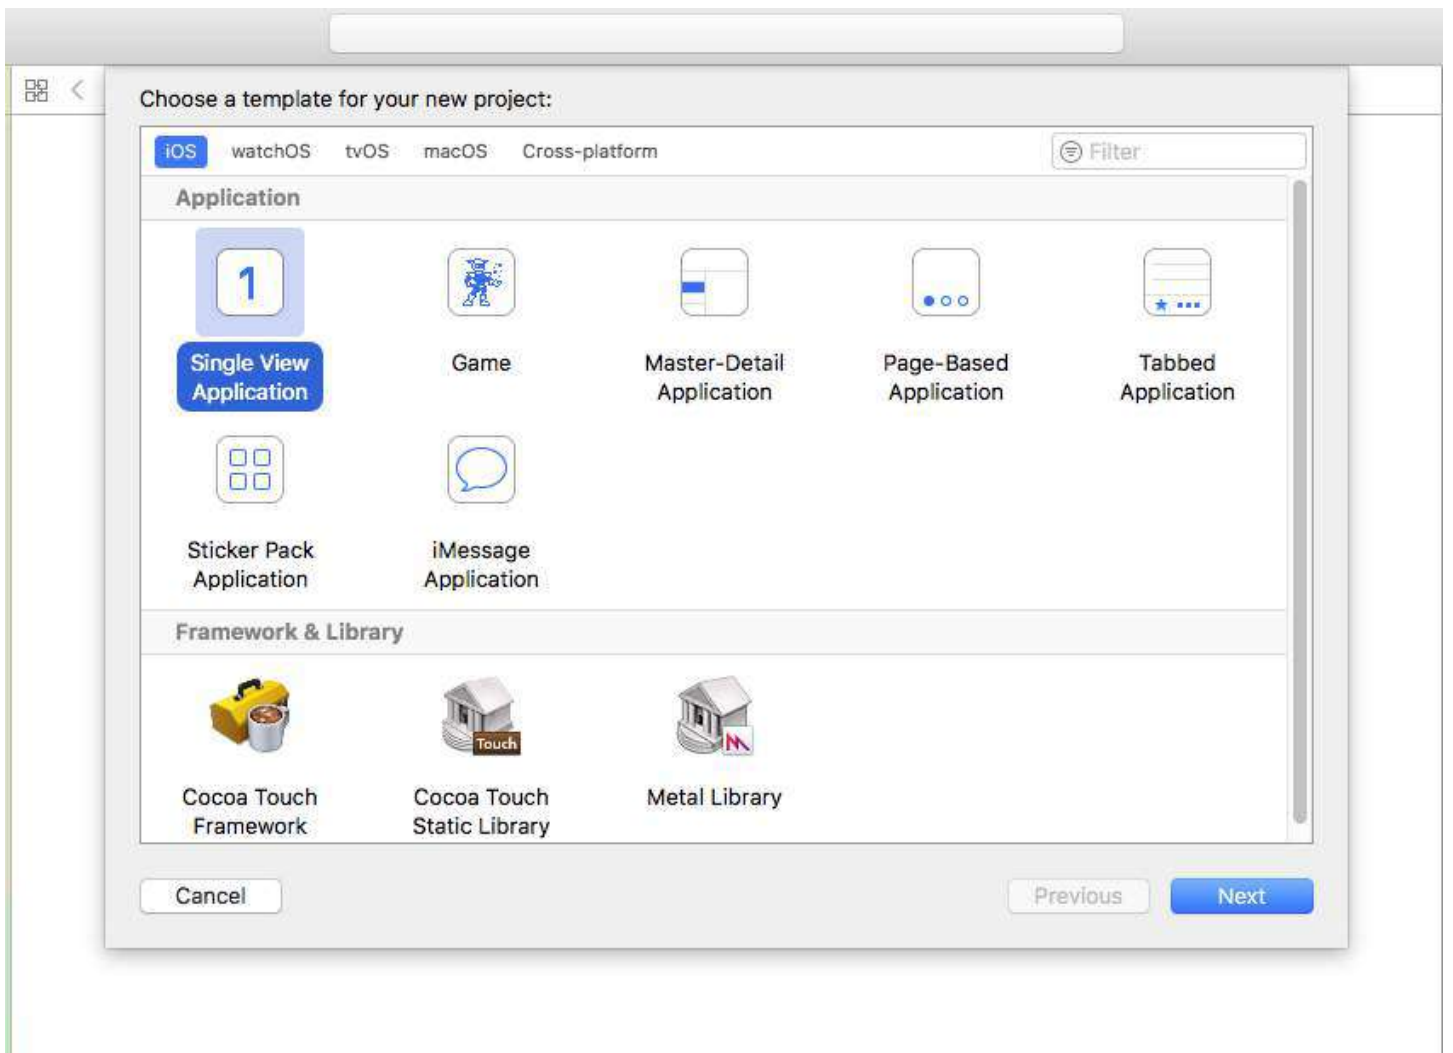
Choose a template for your new project:

iOS watchOS tvOS macOS Cross-platform

Filter

Application

1

Single View Application

Game

Master-Detail Application

Page-Based Application

Tabbed Application

Sticker Pack Application

iMessage Application

Framework & Library

Cocoa Touch Framework

Touch

Cocoa Touch Static Library

Metal Library

Cancel

Previous

Next